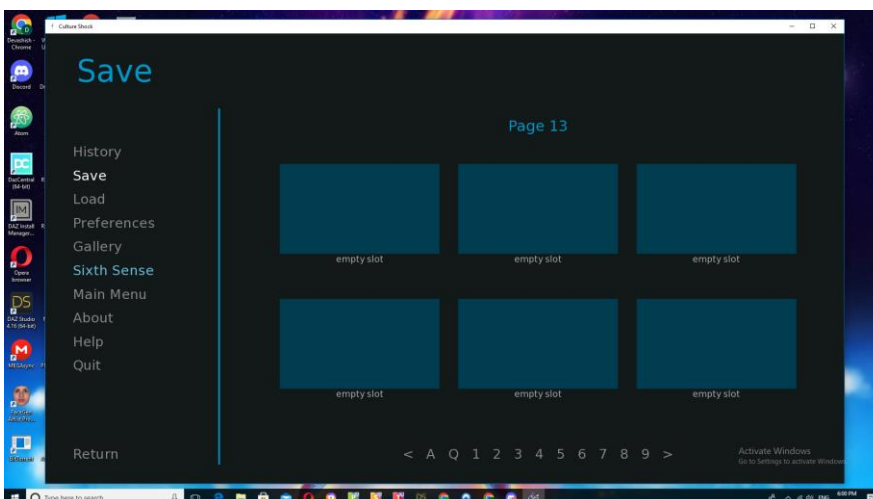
Culture Shock

Save

History
Save
Load
Preferences
Gallery
Sixth Sense
Main Menu
About
Help
Quit

Return

Page 13

empty slot
empty slot
empty slot
empty slot
empty slot
empty slot

< A Q 1 2 3 4 5 6 7 8 9 >

Activate Windows
Go to Settings to activate Windows.

Google Chrome
Discord
Atom
DazCentral (64-bit)
DAZ Install Manager...
Opera browser
DAZ Studio 4.16 (64-bit)
MEGAsync
Type here to search
6:00 PM